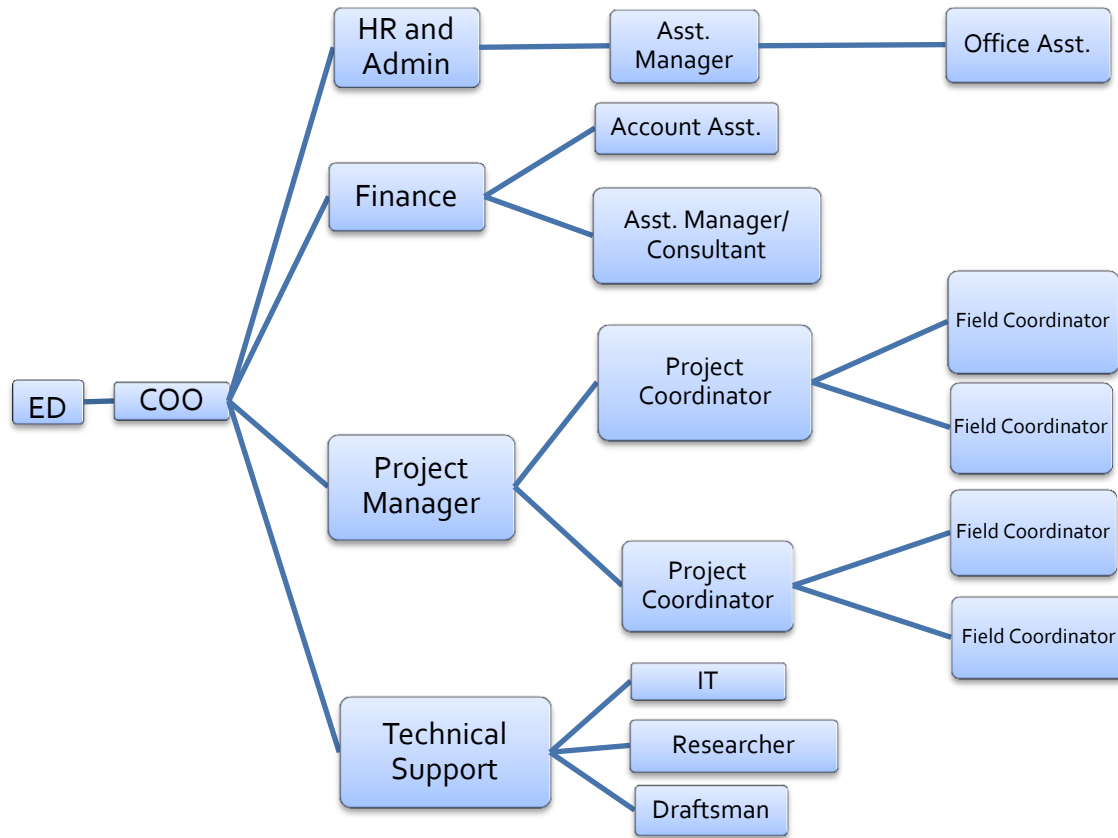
ED

COO

HR and Admin

Asst. Manager

Office Asst.

Finance

Account Asst.

Asst. Manager/ Consultant

Project Manager

Project Coordinator

Field Coordinator

Field Coordinator

Project Coordinator

Field Coordinator

Field Coordinator

Technical Support

IT

Researcher

Draftsman